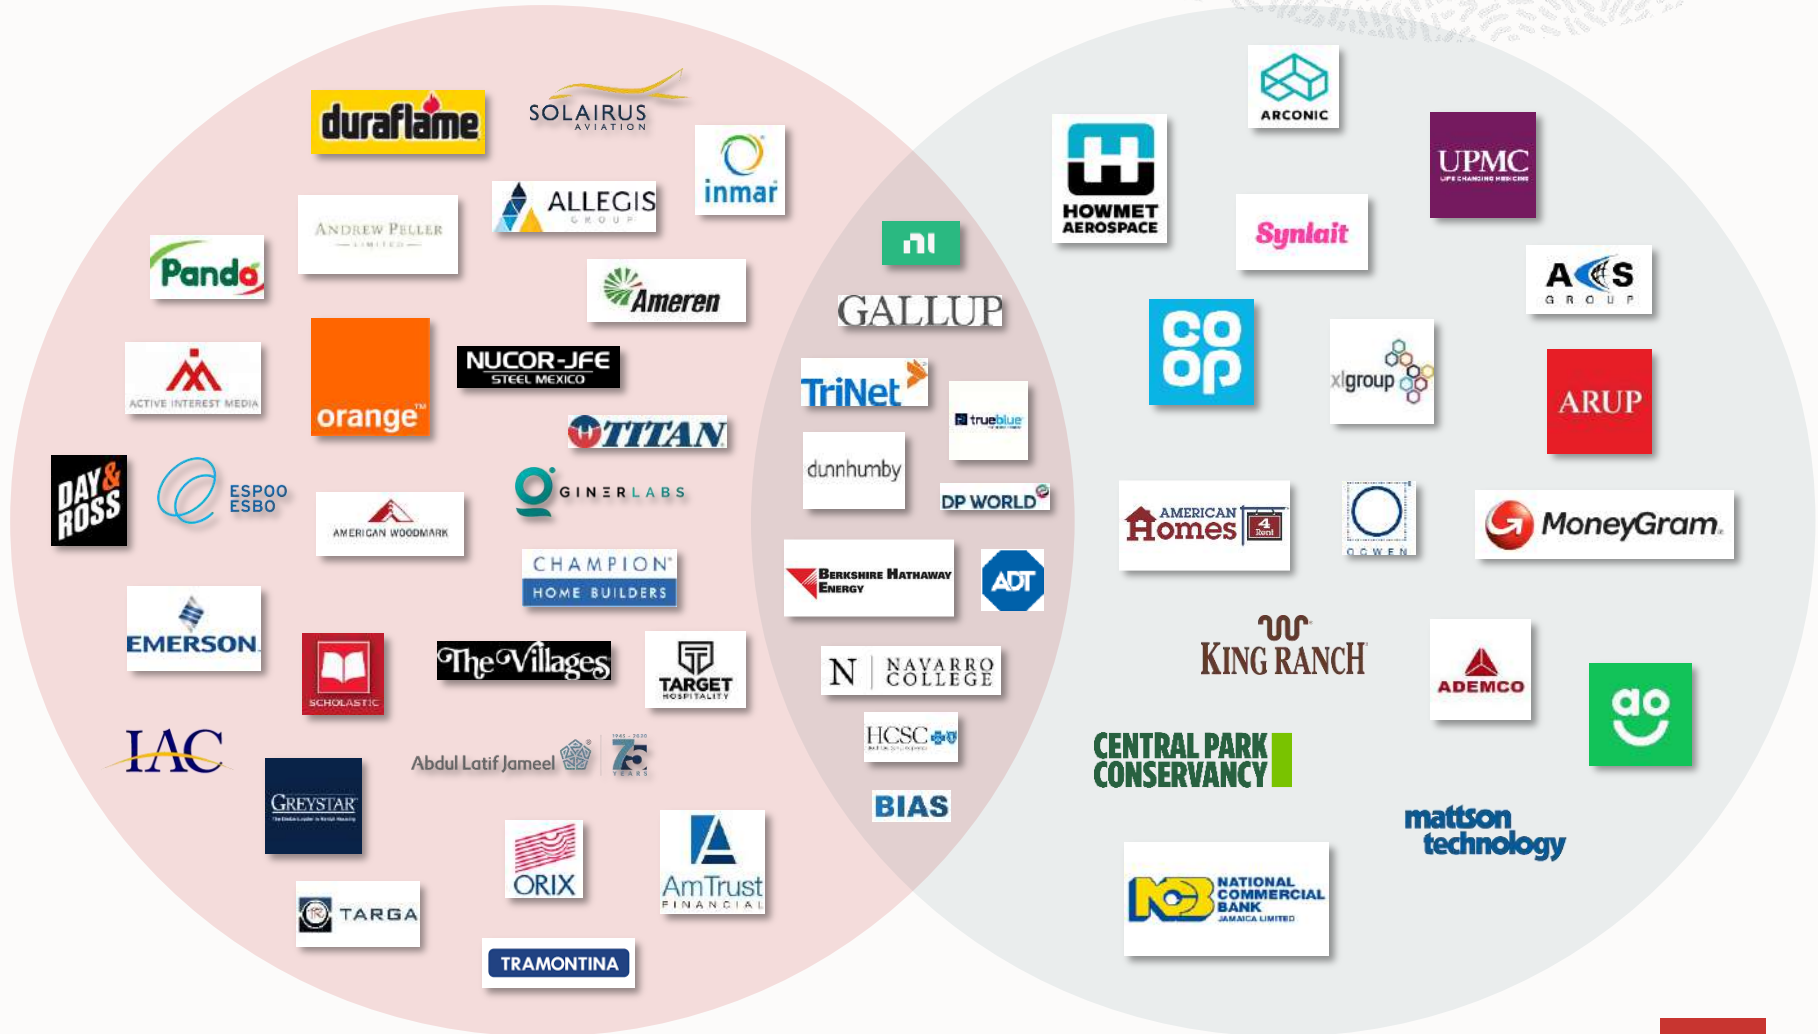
duraflame

SOLAIRUS AVIATION

inmar

ANDREW PELLER LIMITED

ALLEGIS GROUP

Pando

Ameren

ACTIVE INTEREST MEDIA

orange™

NUCOR-JFE STEEL MEXICO

TITAN

DAY & ROSS

ESPOO ESBO

AMERICAN WOODMARK

GINERLABS

CHAMPION HOME BUILDERS

EMERSON

SCHOLASTIC

The Villages

TARGET HOSPITALITY

IAC

GREYSTAR

Abdul Latif Jameel 1945 - 2020 75 YEARS

ORIX

AmTrust FINANCIAL

TARGA

TRAMONTINA

ni

GALLUP

TriNet

trueblue

dunnhumby

DP WORLD

Berkshire Hathaway Energy

ADT

N NAVARRO COLLEGE

HCSC

BIAS

ARCONIC

HOWMET AEROSPACE

UPMC

Synlait

A S GROUP

co op

xlgroup

ARUP

AMERICAN Homes 4 Rent

OCWEN

MoneyGram.

KING RANCH

ADEMCO

ao

CENTRAL PARK CONSERVANCY

mattson technology

NATIONAL COMMERCIAL BANK JAMAICA LIMITED